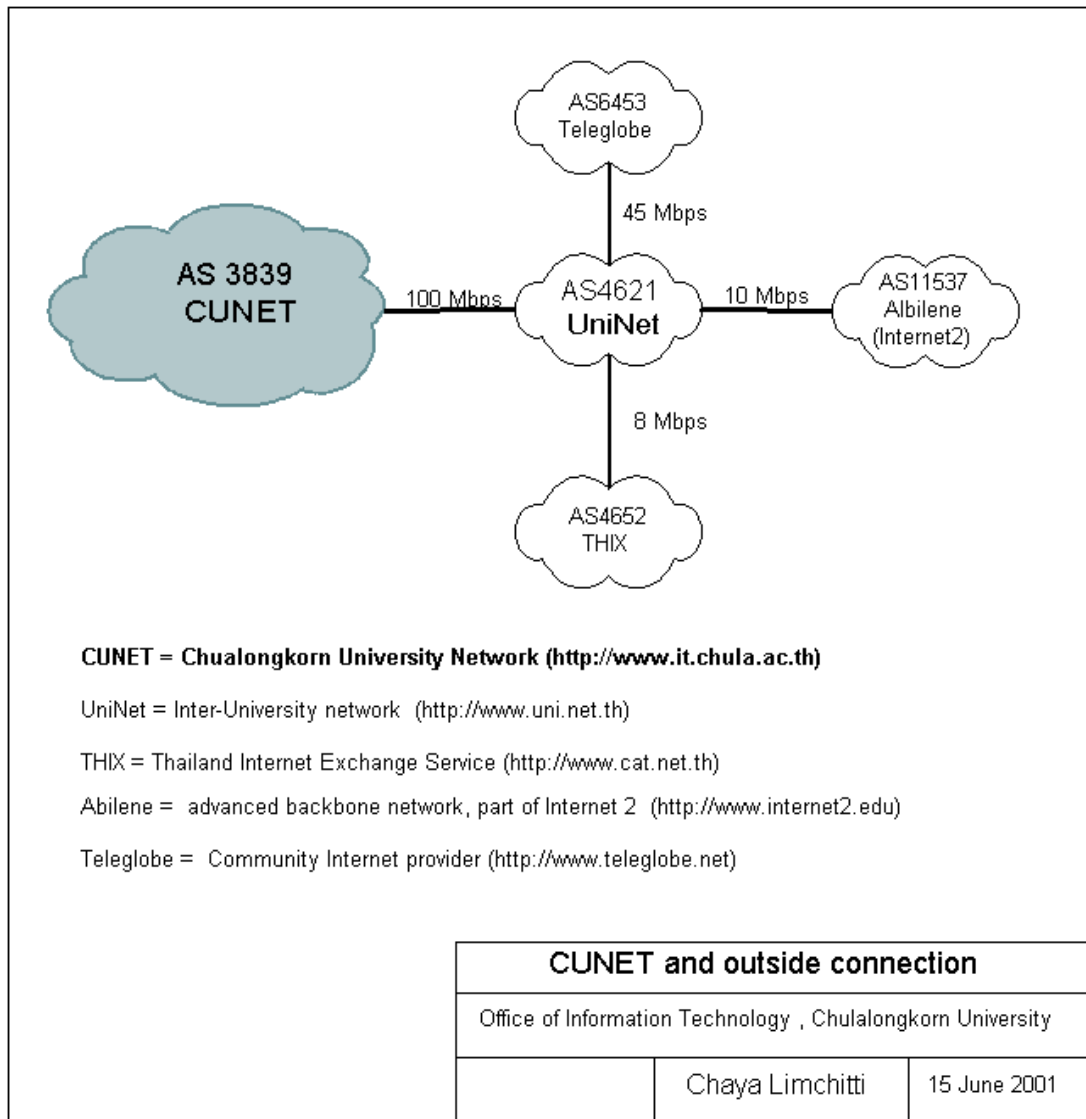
AS6453
Teleglobe

45 Mbps

AS 3839
CUNET

100 Mbps

AS4621
UniNet

10 Mbps

AS11537
Albilene
(Internet2)

8 Mbps

AS4652
THIX

CUNET = Chualongkorn University Network (http://www.it.chula.ac.th)

UniNet = Inter-University network (http://www.uni.net.th)

THIX = Thailand Internet Exchange Service (http://www.cat.net.th)

Abilene = advanced backbone network, part of Internet 2 (http://www.internet2.edu)

Teleglobe = Community Internet provider (http://www.teleglobe.net)

| CUNET and outside connection | | |
|---|---|---|
| Office of Information Technology , Chulalongkorn University | | |
| | Chaya Limchitti | 15 June 2001 |